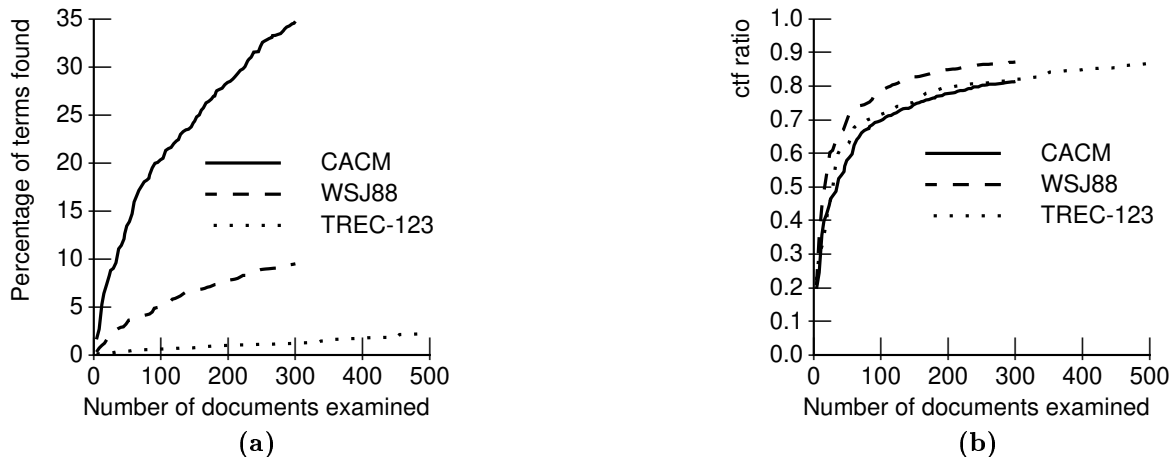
35
30
25
20
15
10
5
0
Percentage of terms found
CACM
WSJ88
TREC-123
0
100
200
300
400
500
Number of documents examined
(a)

1.0
0.9
0.8
0.7
0.6
0.5
0.4
0.3
0.2
0.1
0.0
ctf ratio
CACM
WSJ88
TREC-123
0
100
200
300
400
500
Number of documents examined
(b)